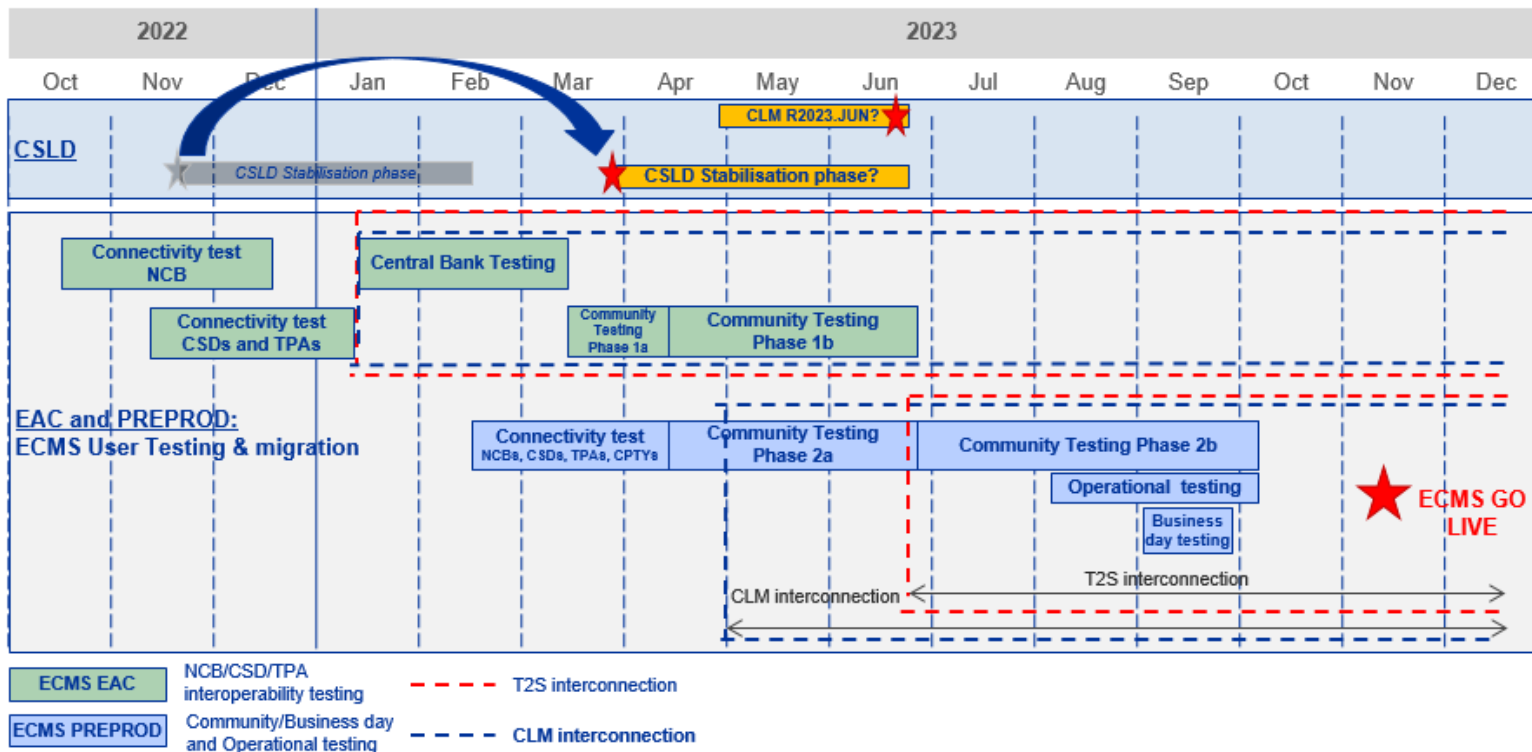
2022

2023

Oct Nov Dec Jan Feb Mar Apr May Jun Jul Aug Sep Oct Nov Dec

CSLD

CLM R2023.JUN?

CSLD Stabilisation phase

CSLD Stabilisation phase?

Connectivity test NCB

Central Bank Testing

Connectivity test CSDs and TPAs

Community Testing Phase 1a

Community Testing Phase 1b

EAC and PREPROD:
ECMS User Testing & migration

Connectivity test NCBs, CSDs, TPAs, CPTYs

Community Testing Phase 2a

Community Testing Phase 2b

Operational testing

Business day testing

ECMS GO LIVE

CLM interconnection

T2S interconnection

ECMS EAC

NCB/CSD/TPA interoperability testing

T2S interconnection

ECMS PREPROD

Community/Business day and Operational testing

CLM interconnection